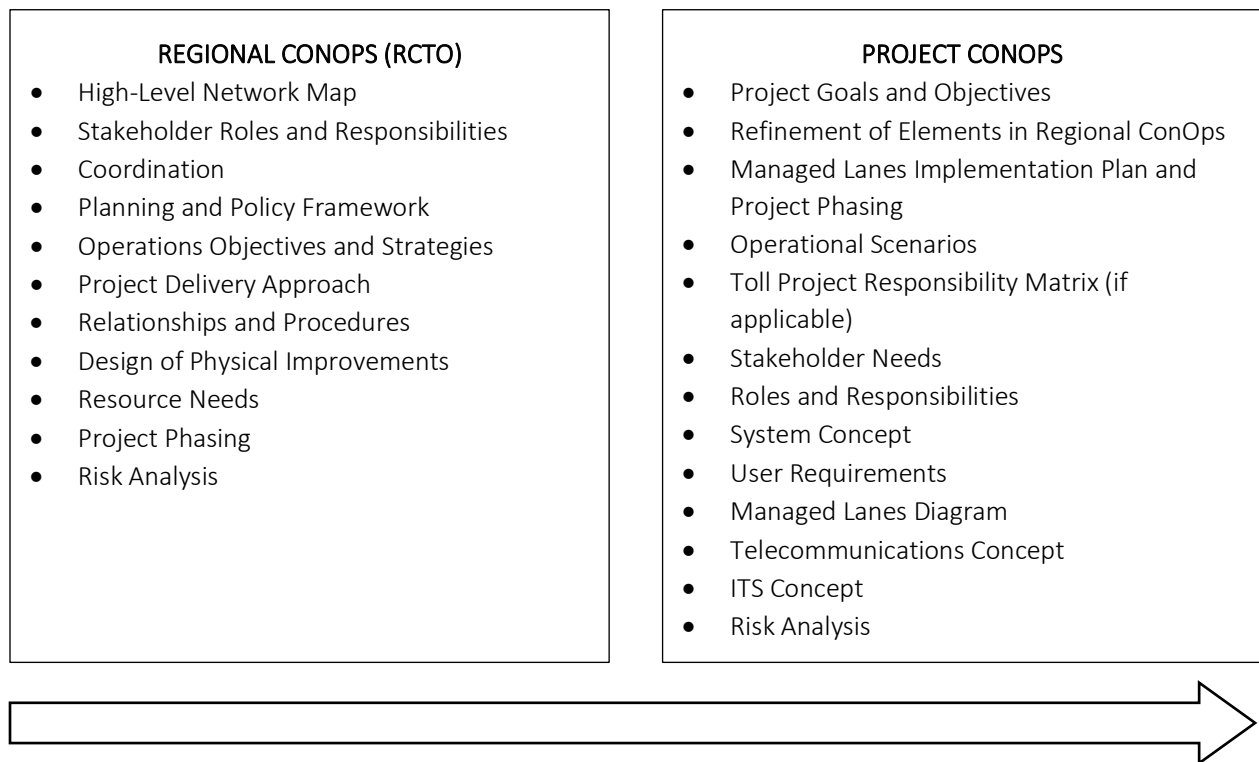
REGIONAL CONOPS (RCTO)

- High-Level Network Map
- Stakeholder Roles and Responsibilities
- Coordination
- Planning and Policy Framework
- Operations Objectives and Strategies
- Project Delivery Approach
- Relationships and Procedures
- Design of Physical Improvements
- Resource Needs
- Project Phasing
- Risk Analysis

PROJECT CONOPS

- Project Goals and Objectives
- Refinement of Elements in Regional ConOps
- Managed Lanes Implementation Plan and Project Phasing
- Operational Scenarios
- Toll Project Responsibility Matrix (if applicable)
- Stakeholder Needs
- Roles and Responsibilities
- System Concept
- User Requirements
- Managed Lanes Diagram
- Telecommunications Concept
- ITS Concept
- Risk Analysis